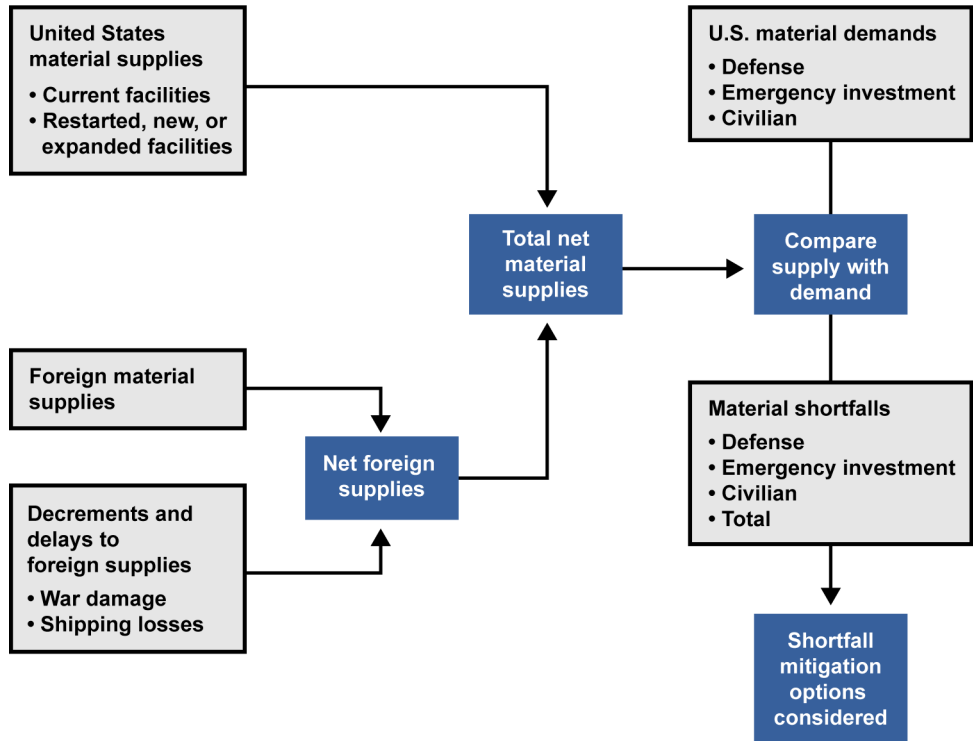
United States material supplies
• Current facilities
• Restarted, new, or expanded facilities

U.S. material demands
• Defense
• Emergency investment
• Civilian

Total net material supplies

Compare supply with demand

Foreign material supplies

Net foreign supplies

Decrements and delays to foreign supplies
• War damage
• Shipping losses

Material shortfalls
• Defense
• Emergency investment
• Civilian
• Total

Shortfall mitigation options considered